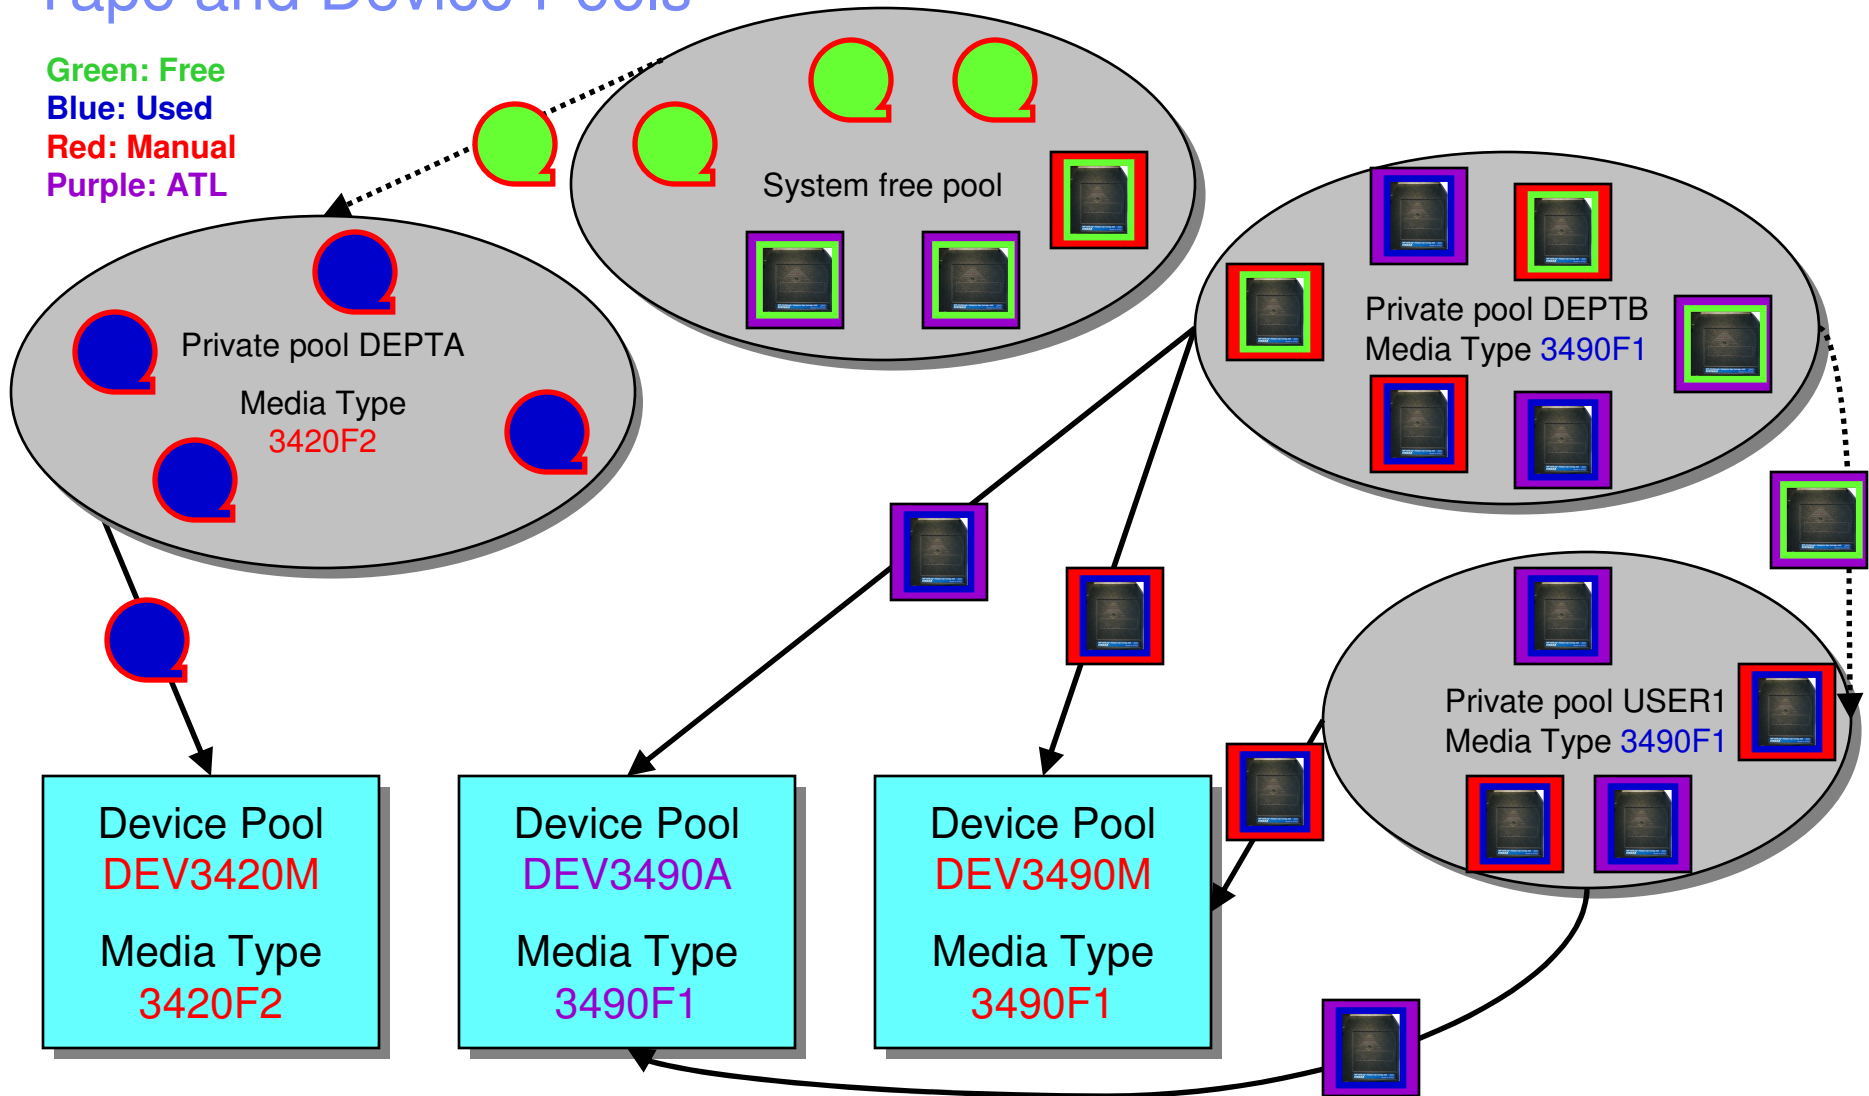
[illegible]

Green: Free
Blue: Used
Red: Manual
Purple: ATL

System free pool

Private pool DEPTA
Media Type
3420F2

Private pool DEPTB
Media Type 3490F1

Private pool USER1
Media Type 3490F1

Device Pool
DEV3420M
Media Type
3420F2

Device Pool
DEV3490A
Media Type
3490F1

Device Pool
DEV3490M
Media Type
3490F1